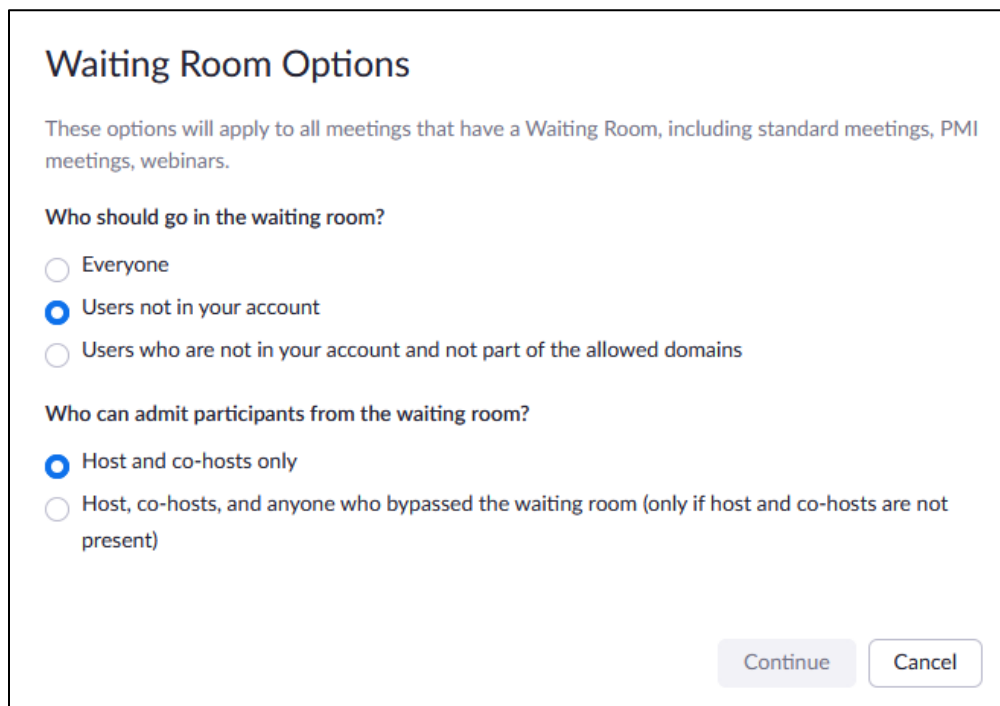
Waiting Room Options

These options will apply to all meetings that have a Waiting Room, including standard meetings, PMI meetings, webinars.

Who should go in the waiting room?

Everyone

Users not in your account

Users who are not in your account and not part of the allowed domains

Who can admit participants from the waiting room?

Host and co-hosts only

Host, co-hosts, and anyone who bypassed the waiting room (only if host and co-hosts are not present)

Continue

Cancel